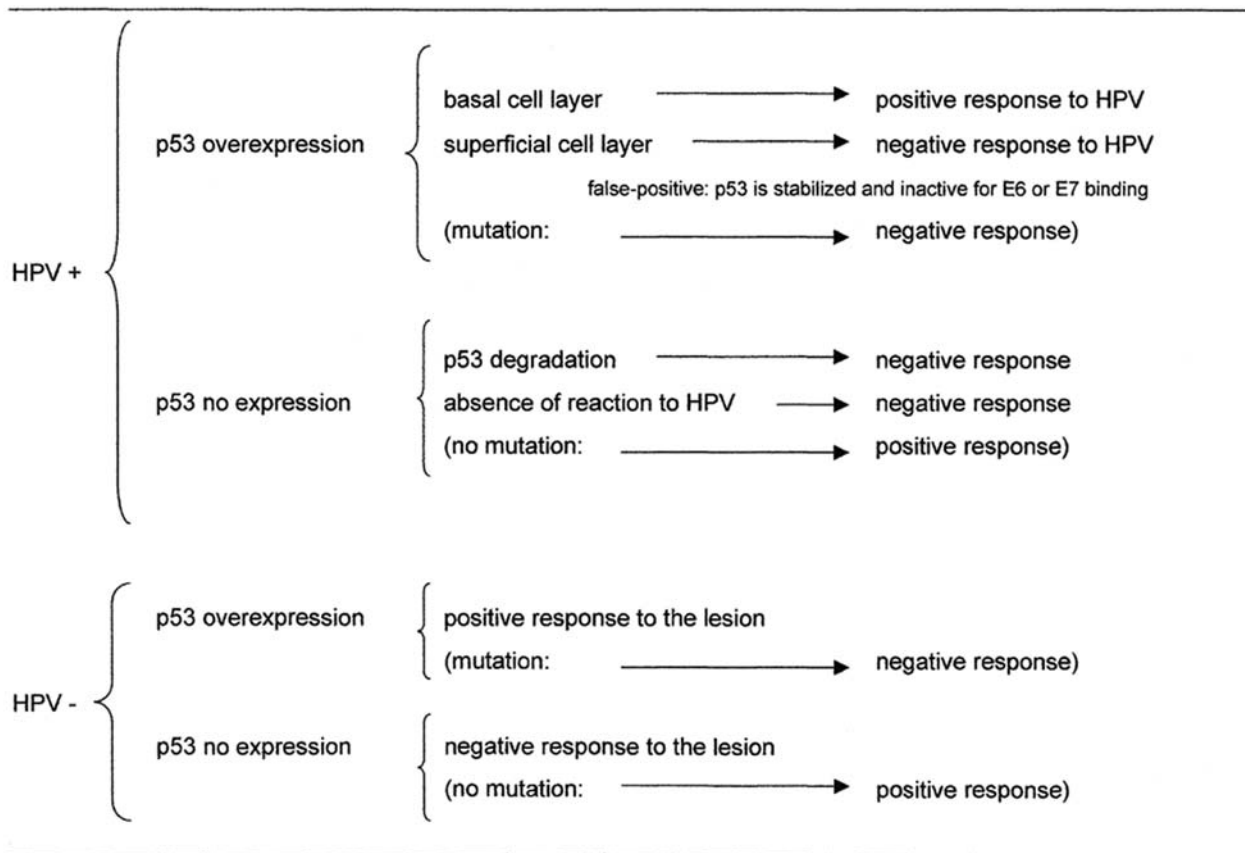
HPV +

p53 overexpression

basal cell layer → positive response to HPV

superficial cell layer → negative response to HPV

false-positive: p53 is stabilized and inactive for E6 or E7 binding

(mutation: → negative response)

p53 no expression

p53 degradation → negative response

absence of reaction to HPV → negative response

(no mutation: → positive response)

HPV -

p53 overexpression

positive response to the lesion

(mutation: → negative response)

p53 no expression

negative response to the lesion

(no mutation: → positive response)